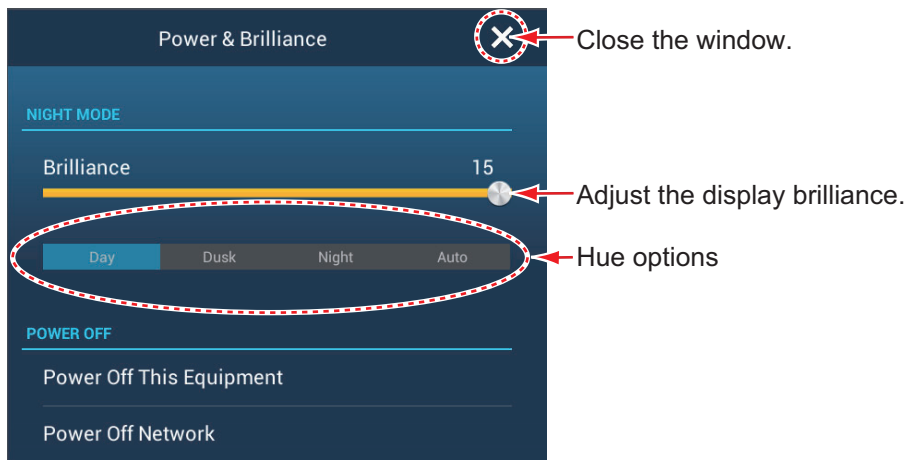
Power & Brilliance

Close the window.

NIGHT MODE

Brilliance 15

Adjust the display brilliance.

| Day | Dusk | Night | Auto |
|---|---|---|---|

Hue options

POWER OFF

Power Off This Equipment

Power Off Network